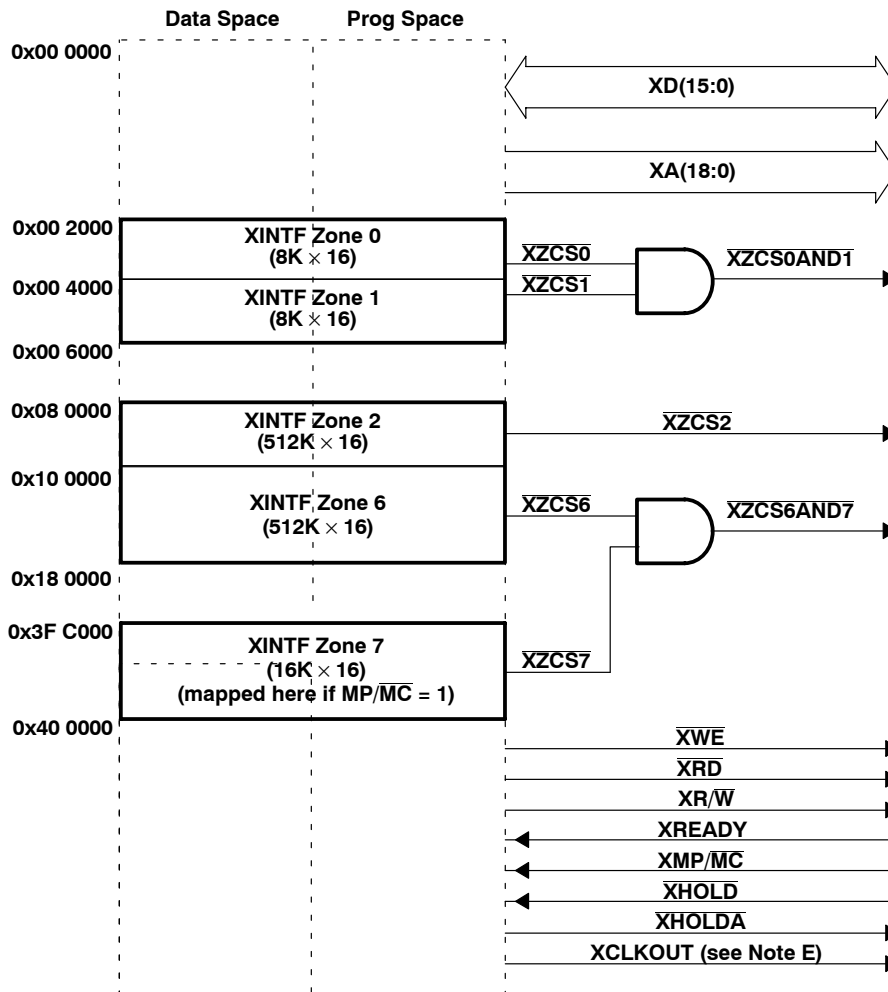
Data Space
Prog Space

0x00 0000

XD(15:0)

XA(18:0)

0x00 2000
XINTF Zone 0
(8K × 16)
$\overline{XZCS0}$
$\overline{XZCS0AND1}$
0x00 4000
XINTF Zone 1
(8K × 16)
$\overline{XZCS1}$
0x00 6000

0x08 0000
XINTF Zone 2
(512K × 16)
$\overline{XZCS2}$
0x10 0000
XINTF Zone 6
(512K × 16)
$\overline{XZCS6}$
$\overline{XZCS6AND7}$
0x18 0000

0x3F C000
XINTF Zone 7
(16K × 16)
(mapped here if MP/$\overline{MC}$ = 1)
$\overline{XZCS7}$
0x40 0000

$\overline{XWE}$
$\overline{XRD}$
XR/$\overline{W}$
XREADY
XMP/$\overline{MC}$
$\overline{XHOLD}$
$\overline{XHOLDA}$
XCLKOUT (see Note E)